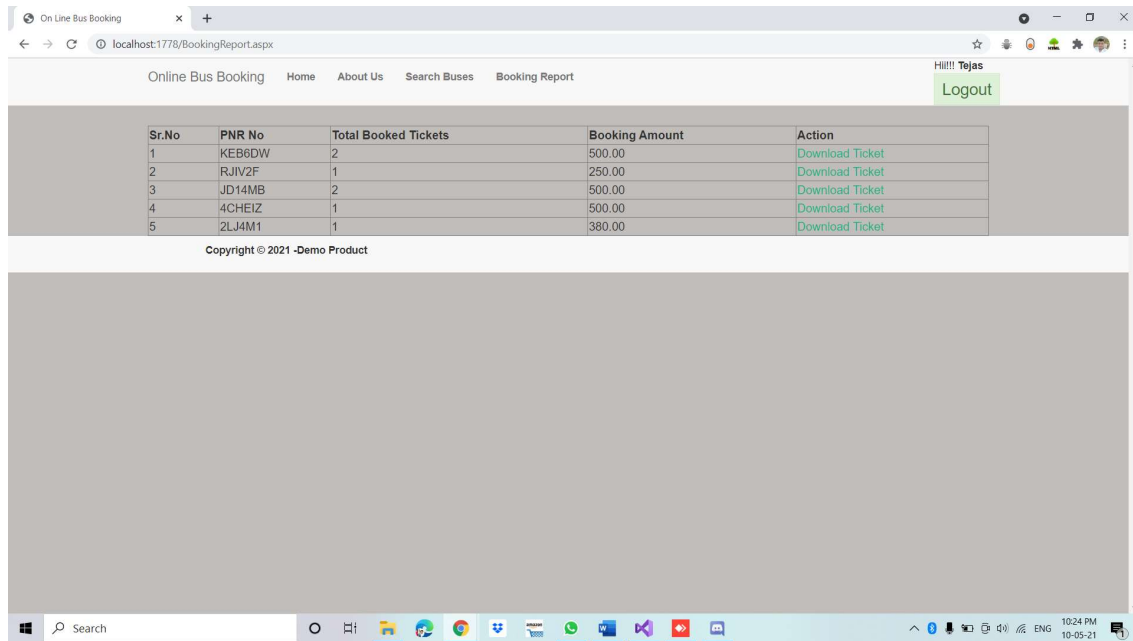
On Line Bus Booking

localhost:1778/BookingReport.aspx

Online Bus Booking Home About Us Search Buses Booking Report

Hi!!! Tejas

Logout

| Sr.No | PNR No | Total Booked Tickets | Booking Amount | Action |
|---|---|---|---|---|
| 1 | KEB6DW | 2 | 500.00 | Download Ticket |
| 2 | RJIV2F | 1 | 250.00 | Download Ticket |
| 3 | JD14MB | 2 | 500.00 | Download Ticket |
| 4 | 4CHEIZ | 1 | 500.00 | Download Ticket |
| 5 | 2LJ4M1 | 1 | 380.00 | Download Ticket |

Copyright © 2021 -Demo Product

Search

ENG 10:24 PM 10-05-21